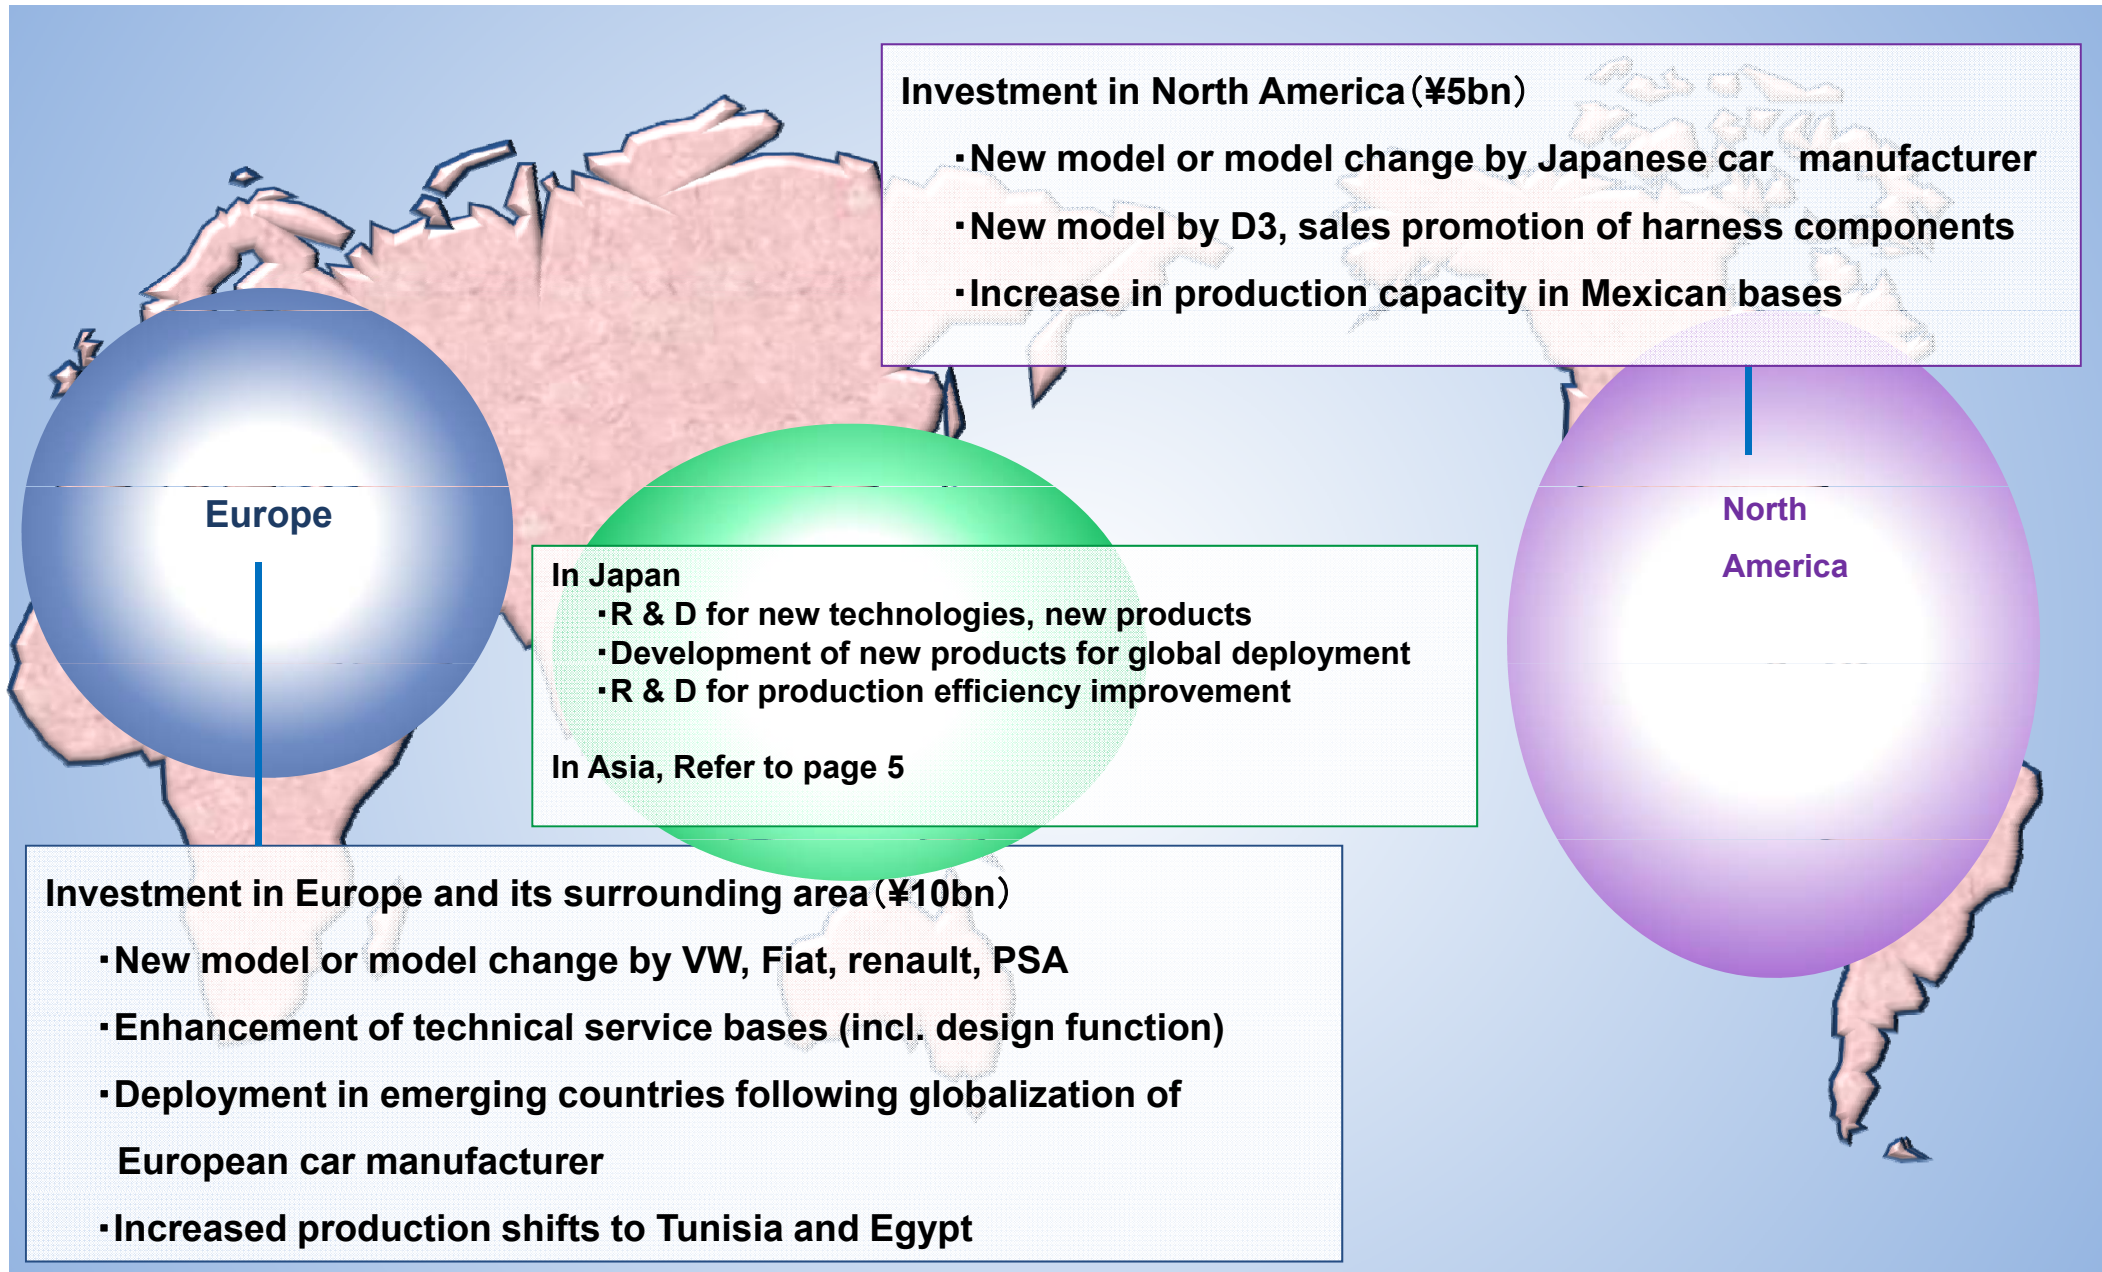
Investment in North America（¥5bn）

・New model or model change by Japanese car manufacturer

・New model by D3, sales promotion of harness components

・Increase in production capacity in Mexican bases

Europe

North America

In Japan
・R & D for new technologies, new products
・Development of new products for global deployment
・R & D for production efficiency improvement

In Asia, Refer to page 5

Investment in Europe and its surrounding area（¥10bn）

・New model or model change by VW, Fiat, renault, PSA

・Enhancement of technical service bases (incl. design function)

・Deployment in emerging countries following globalization of European car manufacturer

・Increased production shifts to Tunisia and Egypt